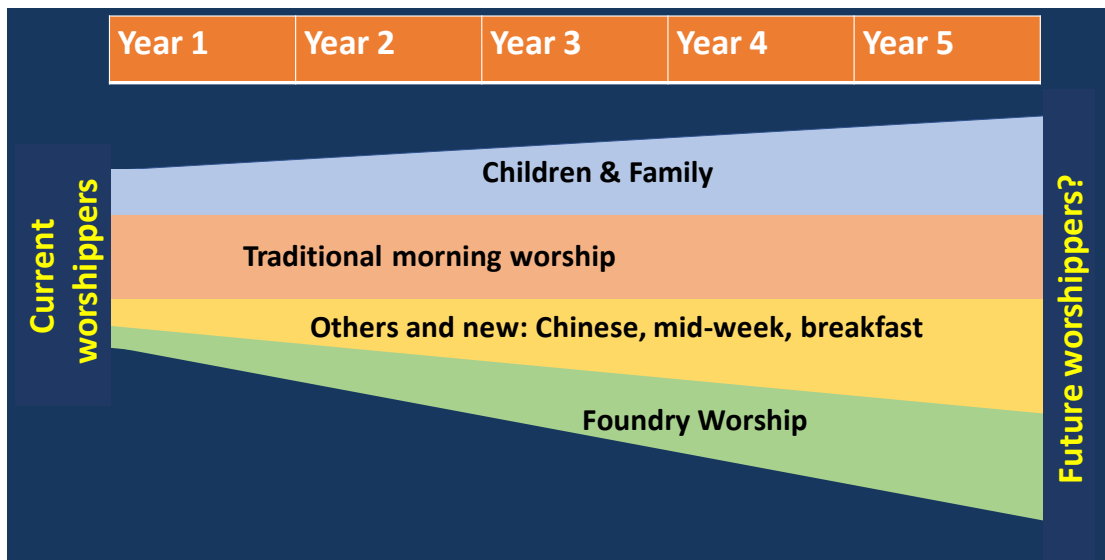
| Year 1 | Year 2 | Year 3 | Year 4 | Year 5 |
|---|---|---|---|---|

Current worshippers

Children & Family

Traditional morning worship

Others and new: Chinese, mid-week, breakfast

Foundry Worship

Future worshippers?